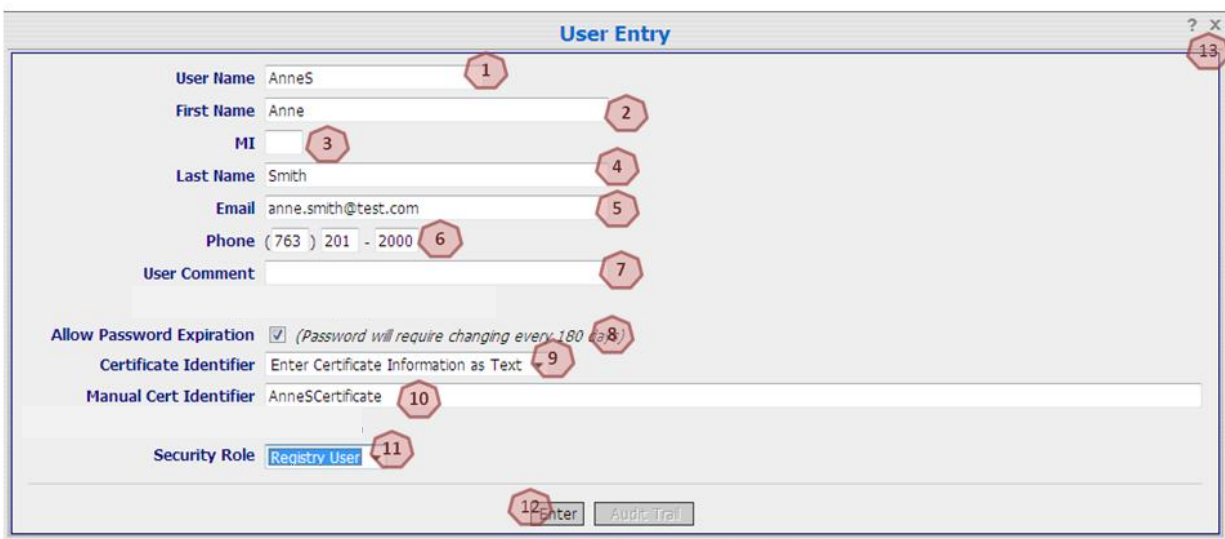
User Entry

? X

13

User Name AnneS 1

First Name Anne 2

MI 3

Last Name Smith 4

Email anne.smith@test.com 5

Phone (763) 201 - 2000 6

User Comment 7

Allow Password Expiration (Password will require changing every 180 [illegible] 8

Certificate Identifier Enter Certificate Information as Text 9

Manual Cert Identifier AnneSCertificate 10

Security Role Registry User 11

12 Enter Audit Trail